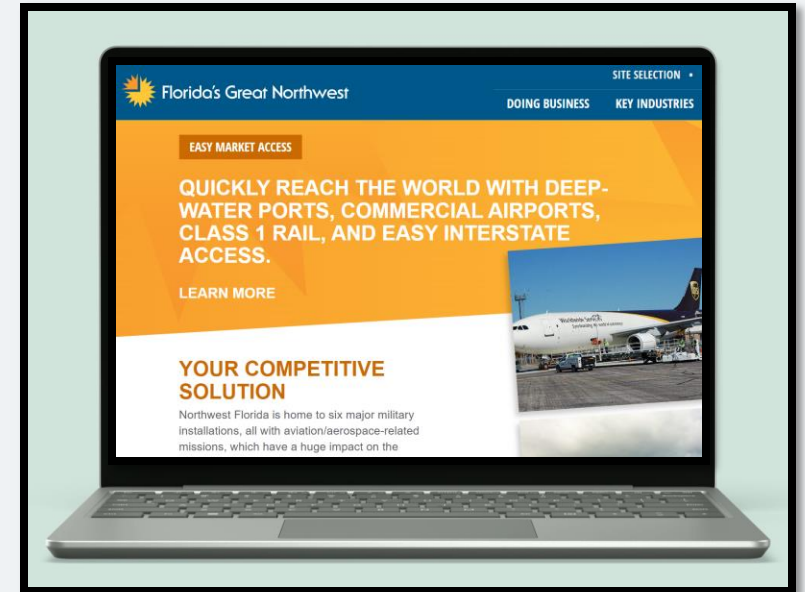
Florida's Great Northwest

SITE SELECTION •

DOING BUSINESS KEY INDUSTRIES

EASY MARKET ACCESS

QUICKLY REACH THE WORLD WITH DEEPWATER PORTS, COMMERCIAL AIRPORTS, CLASS 1 RAIL, AND EASY INTERSTATE ACCESS.

LEARN MORE

YOUR COMPETITIVE SOLUTION

Northwest Florida is home to six major military installations, all with aviation/aerospace-related missions, which have a huge impact on the